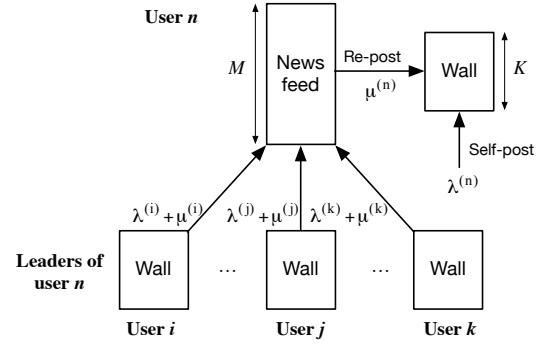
User $n$

$M$

News feed

Re-post

$\mu^{(n)}$

Wall

$K$

Self-post

$\lambda^{(n)}$

$\lambda^{(i)}+\mu^{(i)}$

$\lambda^{(j)}+\mu^{(j)}$

$\lambda^{(k)}+\mu^{(k)}$

Leaders of user $n$

Wall

…

Wall

…

Wall

User $i$

User $j$

User $k$